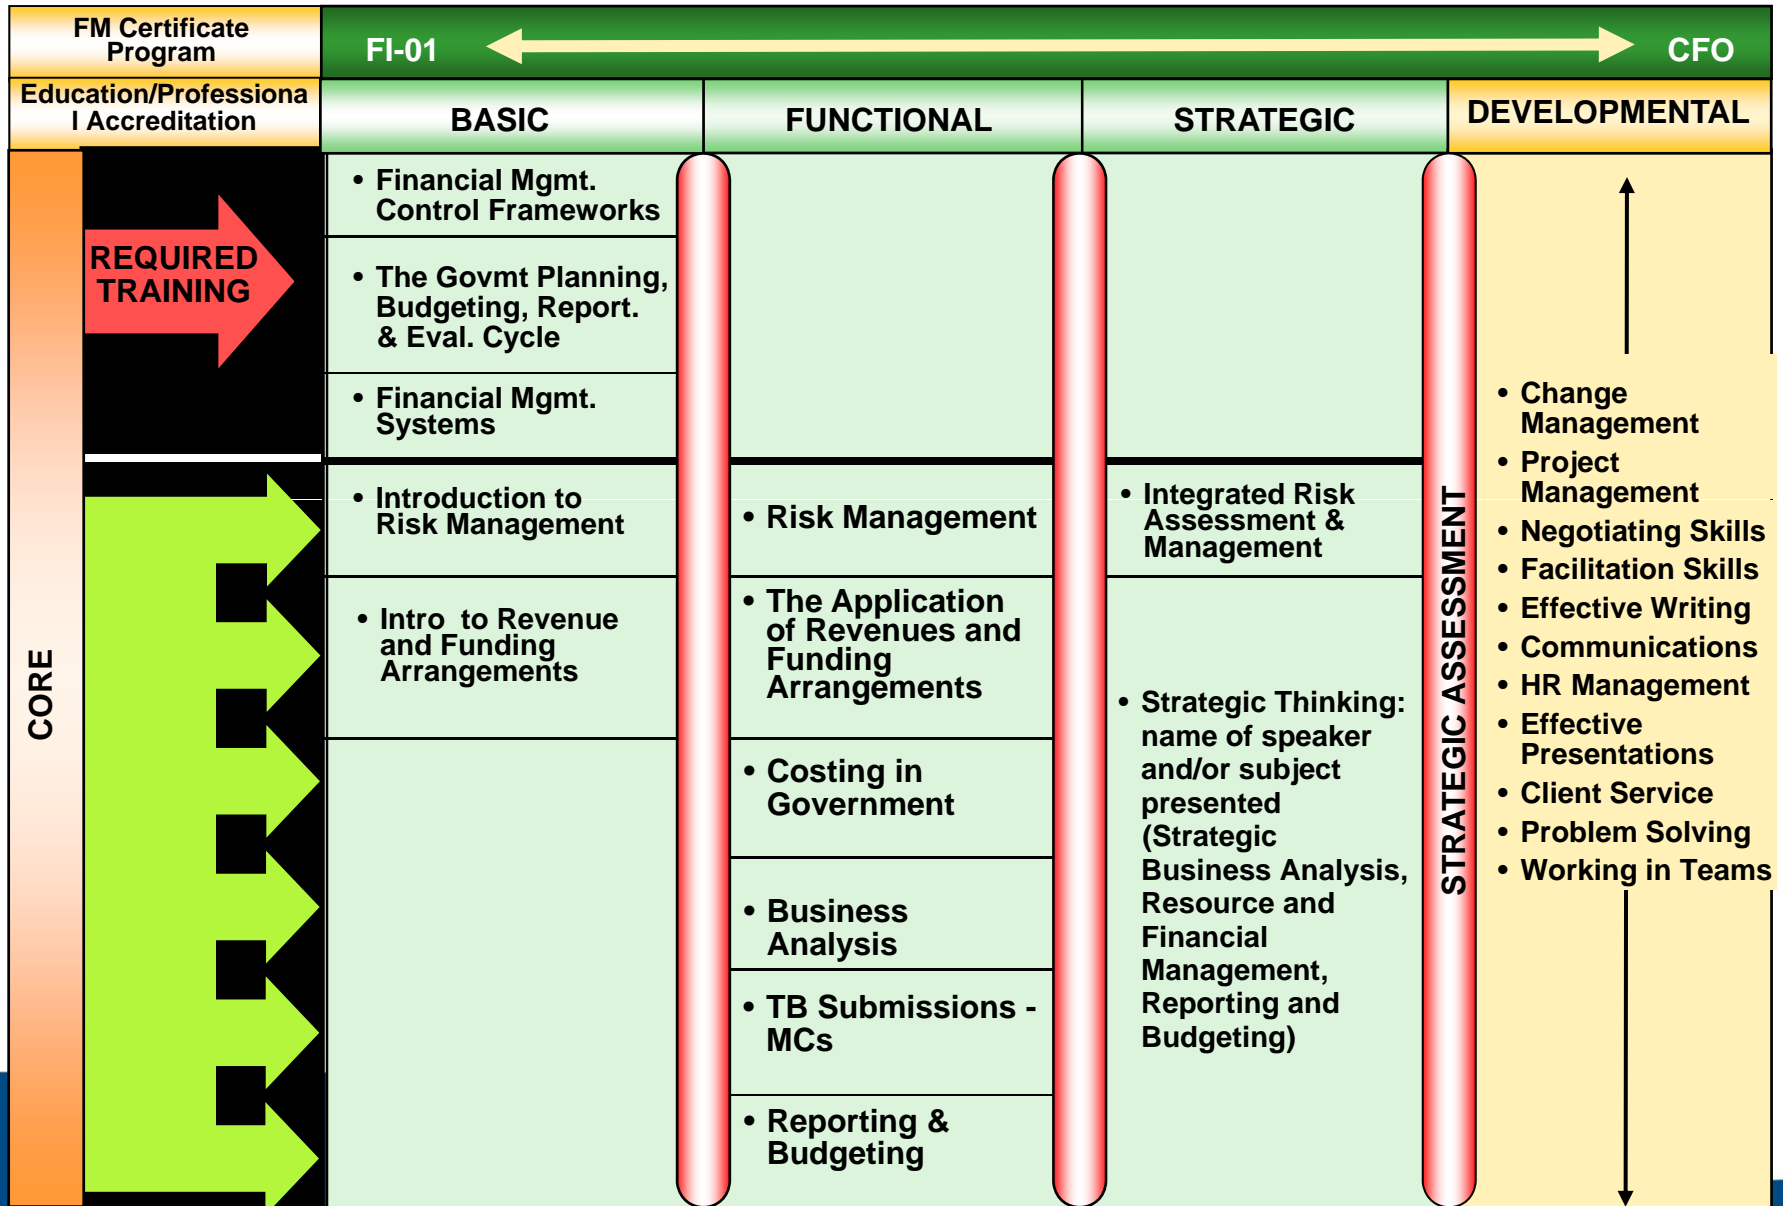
FM Certificate Program

FI-01

CFO

Education/Professional Accreditation

BASIC

FUNCTIONAL

STRATEGIC

DEVELOPMENTAL

REQUIRED TRAINING

CORE

• Financial Mgmt. Control Frameworks

• The Govmt Planning, Budgeting, Report. & Eval. Cycle

• Financial Mgmt. Systems

• Introduction to Risk Management

• Intro to Revenue and Funding Arrangements

• Risk Management

• The Application of Revenues and Funding Arrangements

• Costing in Government

• Business Analysis

• TB Submissions - MCs

• Reporting & Budgeting

• Integrated Risk Assessment & Management

• Strategic Thinking: name of speaker and/or subject presented (Strategic Business Analysis, Resource and Financial Management, Reporting and Budgeting)

STRATEGIC ASSESSMENT

• Change Management
• Project Management
• Negotiating Skills
• Facilitation Skills
• Effective Writing
• Communications
• HR Management
• Effective Presentations
• Client Service
• Problem Solving
• Working in Teams